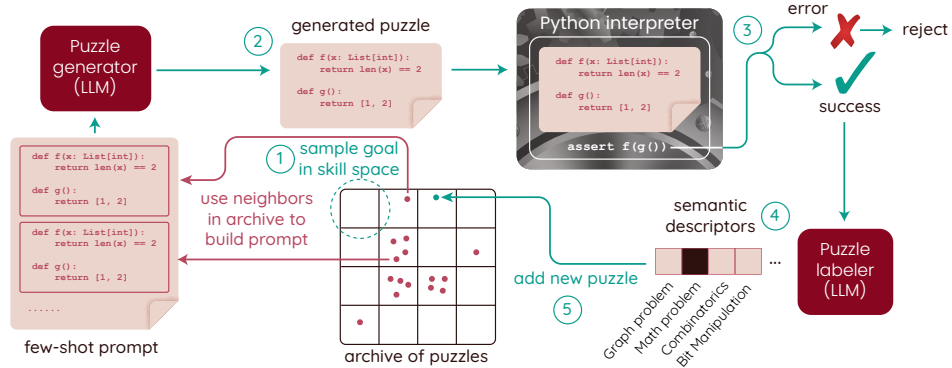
Puzzle generator (LLM)

2

generated puzzle

def f(x: List[int]):
    return len(x) == 2

def g():
    return [1, 2]

Python interpreter

def f(x: List[int]):
    return len(x) == 2

def g():
    return [1, 2]

assert f(g())

3

error

reject

success

def f(x: List[int]):
    return len(x) == 2

def g():
    return [1, 2]

def f(x: List[int]):
    return len(x) == 2

def g():
    return [1, 2]

......

few-shot prompt

1

sample goal in skill space

use neighbors in archive to build prompt

archive of puzzles

add new puzzle

5

semantic descriptors

4

...

Graph problem
Math problem
Combinatorics
Bit Manipulation

Puzzle labeler (LLM)